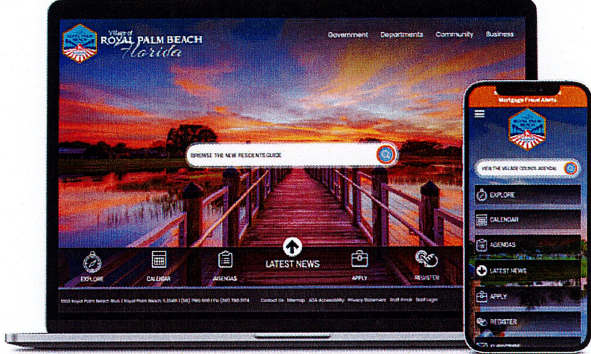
Village of
ROYAL PALM BEACH
Florida

Government Departments Community Business

BROWSE THE NEW RESIDENTS GUIDE

EXPLORE
CALENDAR
AGENDAS
LATEST NEWS
APPLY
REGISTER

1050 Royal Palm Beach Blvd. | Royal Palm Beach, FL 33411 | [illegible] | Contact Us Sitemap ADA Accessibility Privacy Statement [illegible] Staff Login

Mortgage Fraud Alerts

VIEW THE VILLAGE COUNCIL AGENDAS

EXPLORE
CALENDAR
AGENDAS
LATEST NEWS
APPLY
REGISTER